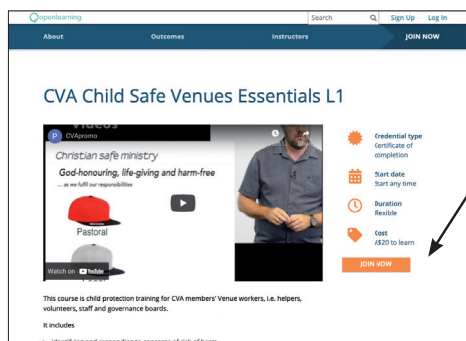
openlearning

Search

Sign Up Log In

About Outcomes Instructors JOIN NOW

CVA Child Safe Venues Essentials L1

CVApromo

Christian safe ministry

God-honouring, life-giving and harm-free

... as we fulfil our responsibilities

Pastoral

Watch on YouTube

Credential type
Certificate of completion

Start date
Start any time

Duration
Flexible

Cost
A$20 to learn

JOIN NOW

This course is child protection training for CVA members' Venue workers, i.e. helpers, volunteers, staff and governance boards.

It includes

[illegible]